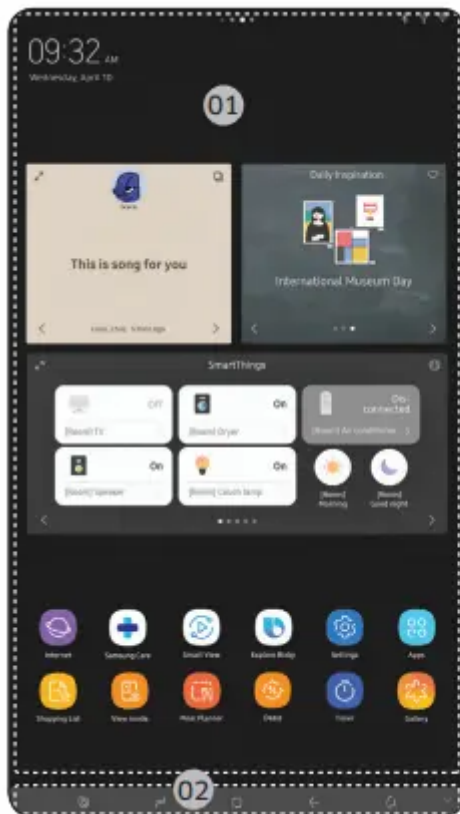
09:32 AM
Wednesday, April 10

01

This is song for you

Daily Inspiration

International Museum Day

SmartThings

Off
[Room] TV

On
[Room] Dryer

Dis-connected
[Room] Air conditioner

On
[Room] Speaker

On
[Room] Couch lamp

[Room] Morning

[Room] Good night

Internet

Samsung Care

Smart View

Explore Bixby

Settings

Apps

Shopping List

View Inside

Meal Planner

Deed

Timer

Gallery

02